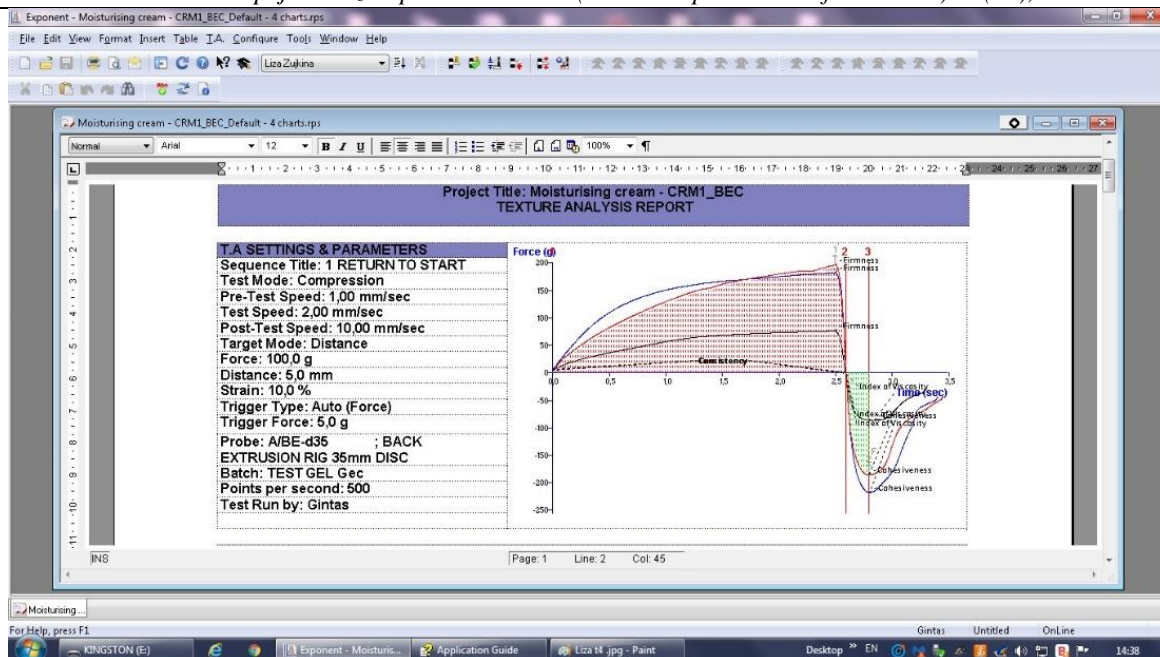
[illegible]

Exponent - Moisturising cream - CRM1_BEC_Default - 4 charts.rps

File Edit View Format Insert Table T.A. Configure Tools Window Help

Liza Zukina

Moisturising cream - CRM1_BEC_Default - 4 charts.rps

Normal Arial 12 100%

Project Title: Moisturising cream - CRM1_BEC
TEXTURE ANALYSIS REPORT

T.A SETTINGS & PARAMETERS
Sequence Title: 1 RETURN TO START
Test Mode: Compression
Pre-Test Speed: 1,00 mm/sec
Test Speed: 2,00 mm/sec
Post-Test Speed: 10,00 mm/sec
Target Mode: Distance
Force: 100,0 g
Distance: 5,0 mm
Strain: 10,0 %
Trigger Type: Auto (Force)
Trigger Force: 5,0 g
Probe: A/BE-d35 ; BACK EXTRUSION RIG 35mm DISC
Batch: TEST GEL Gec
Points per second: 500
Test Run by: Gintas

Force (g)
1 2 3
200
150
100
50
-50
-100
-150
-200
-250
0,0 0,5 1,0 1,5 2,0 2,5 3,0 3,5
Time (sec)
Firmness
Firmness
Firmness
Consistency
Index of Viscosity
Index of Viscosity
Index of Viscosity
Cohesiveness
Cohesiveness
Cohesiveness

INS Page: 1 Line: 2 Col: 45

Moisturising ...

For Help, press F1 Gintas Untitled OnLine

KINGSTON (E:) Exponent - Moisturis... Application Guide Liza t4 .jpg - Paint Desktop EN 14:38